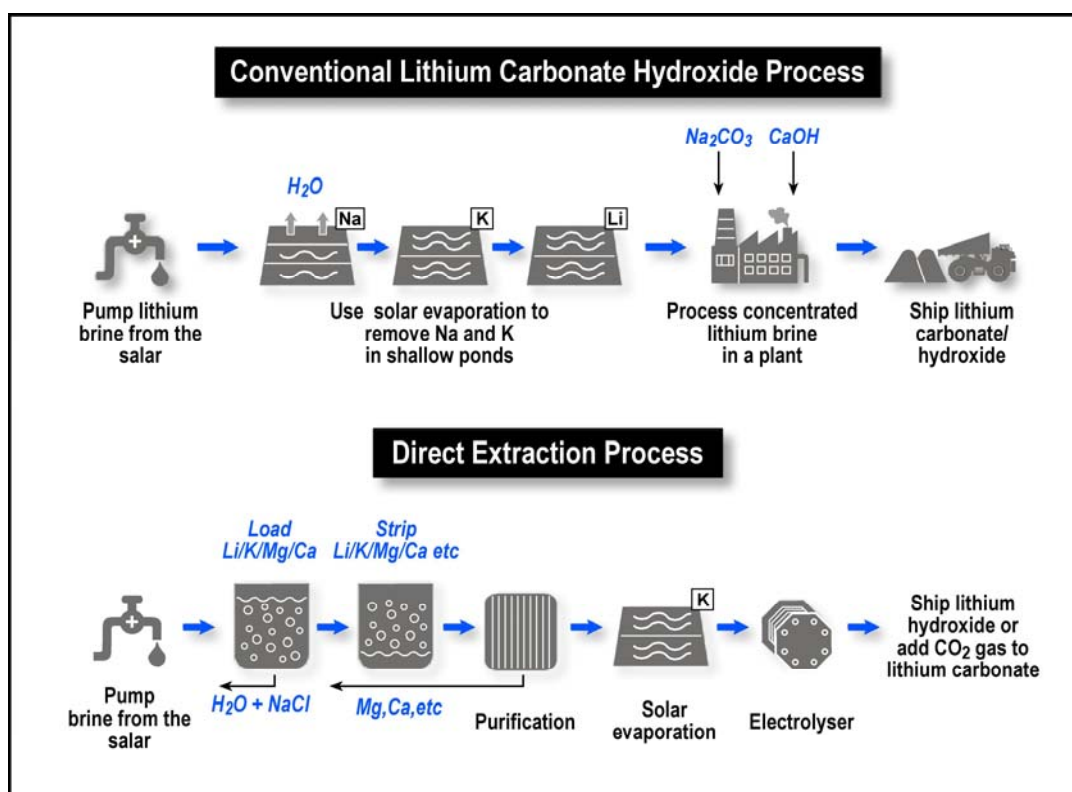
Conventional Lithium Carbonate Hydroxide Process

$H_2O$

Na

K

Li

$Na_2CO_3$ CaOH

Pump lithium brine from the salar

Use solar evaporation to remove Na and K in shallow ponds

Process concentrated lithium brine in a plant

Ship lithium carbonate/ hydroxide

Direct Extraction Process

Load Li/K/Mg/Ca

Strip Li/K/Mg/Ca etc

K

Pump brine from the salar

$H_2O$ + NaCl

Mg,Ca,etc

Purification

Solar evaporation

Electrolyser

Ship lithium hydroxide or add $CO_2$ gas to lithium carbonate